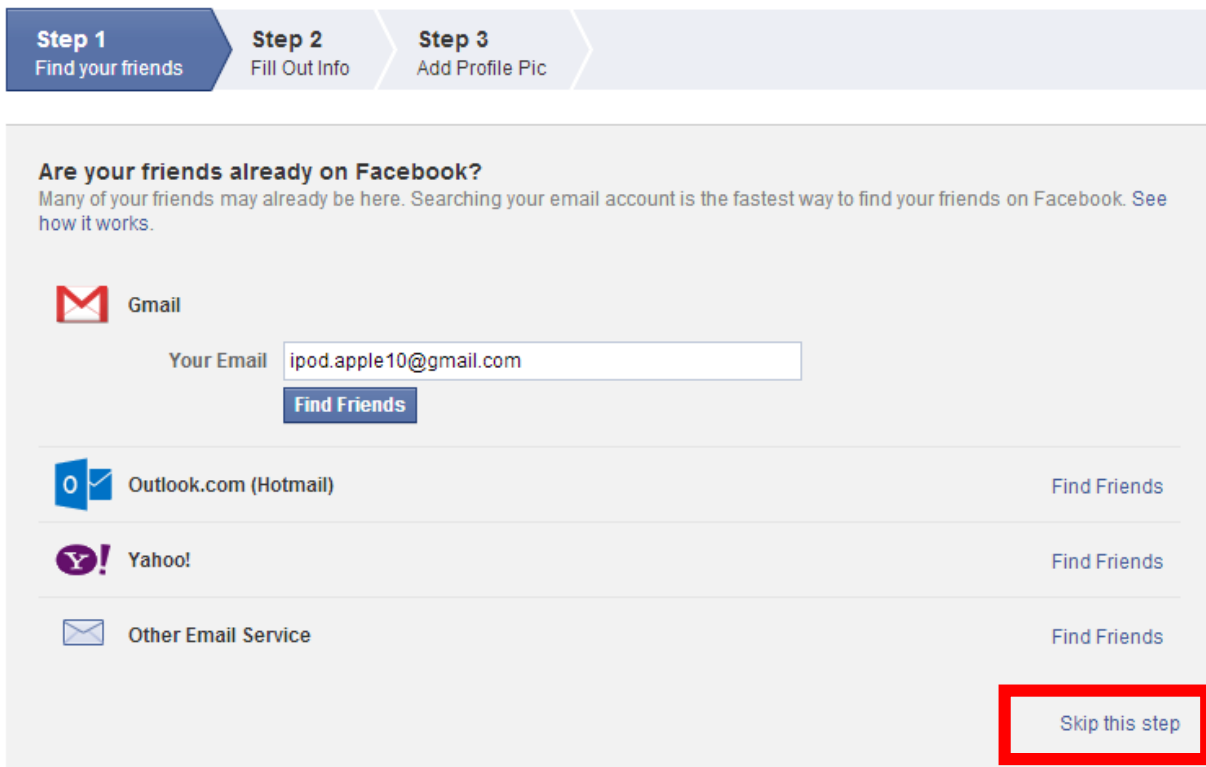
Step 1
Find your friends

Step 2
Fill Out Info

Step 3
Add Profile Pic

Are your friends already on Facebook?
Many of your friends may already be here. Searching your email account is the fastest way to find your friends on Facebook. See how it works.

Gmail

Your Email ipod.apple10@gmail.com

Find Friends

Outlook.com (Hotmail) Find Friends

Yahoo! Find Friends

Other Email Service Find Friends

Skip this step